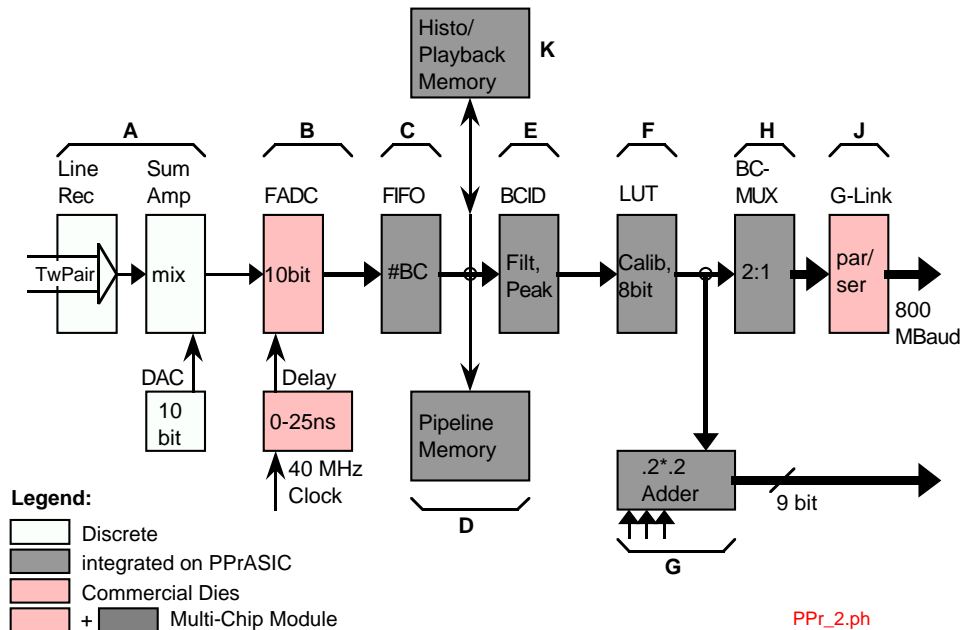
Histo/
Playback
Memory
K

A
B
C
E
F
H
J

Line
Rec
Sum
Amp
FADC
FIFO
BCID
LUT
BC-
MUX
G-Link

TwPair
mix
10bit
#BC
Filt,
Peak
Calib,
8bit
2:1
par/
ser
800
MBaud

DAC
10
bit
Delay
0-25ns
40 MHz
Clock

Pipeline
Memory
D

.2*.2
Adder
9 bit
G

Legend:
Discrete
integrated on PPrASIC
Commercial Dies
+ Multi-Chip Module

PPr_2.ph